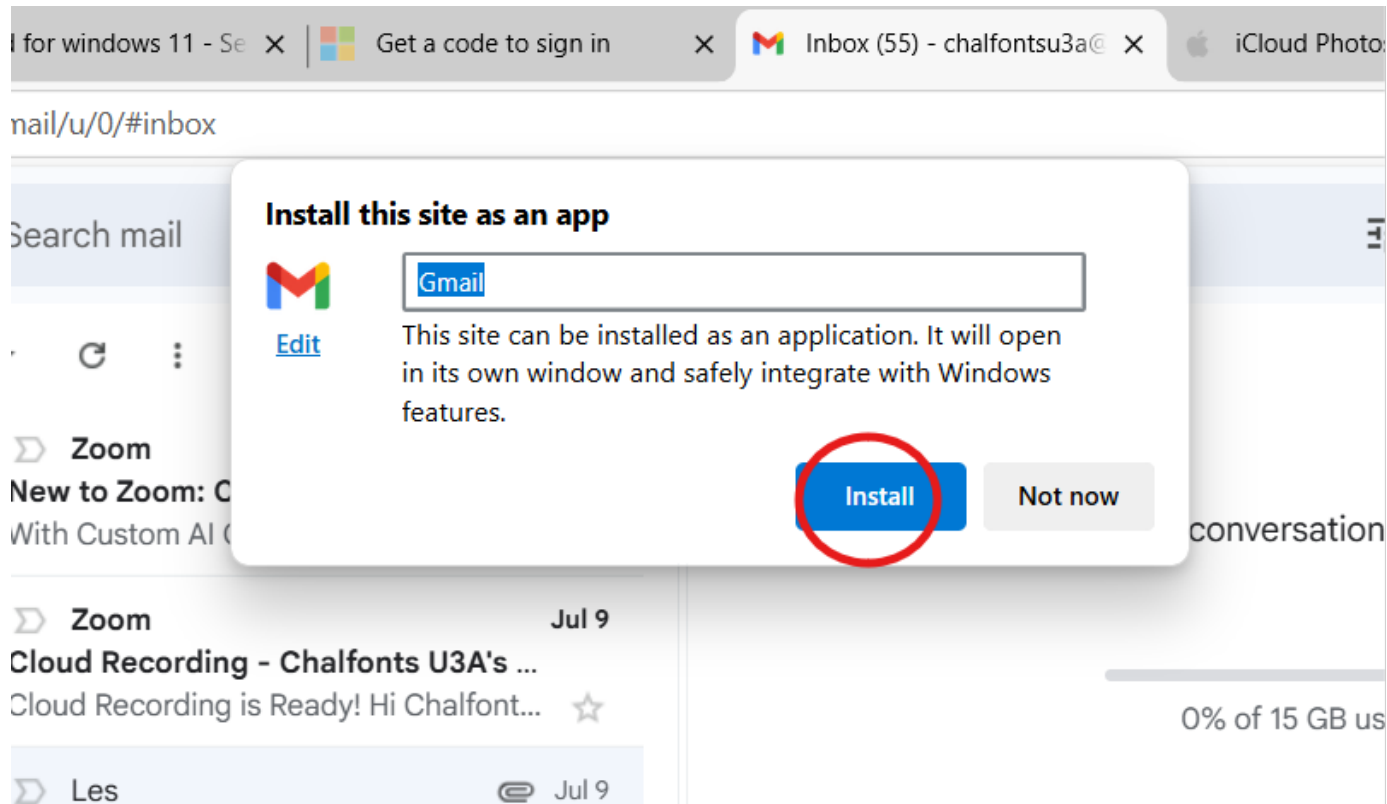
d for windows 11 - Se ×
Get a code to sign in ×
Inbox (55) - chalfontsu3a@ ×
iCloud Photos

nail/u/0/#inbox

Search mail

Install this site as an app

Gmail

Edit

This site can be installed as an application. It will open in its own window and safely integrate with Windows features.

Install
Not now

Zoom
New to Zoom: C
With Custom AI C

conversation

Zoom
Jul 9
Cloud Recording - Chalfonts U3A's ...
Cloud Recording is Ready! Hi Chalfont...

0% of 15 GB us

Les
Jul 9